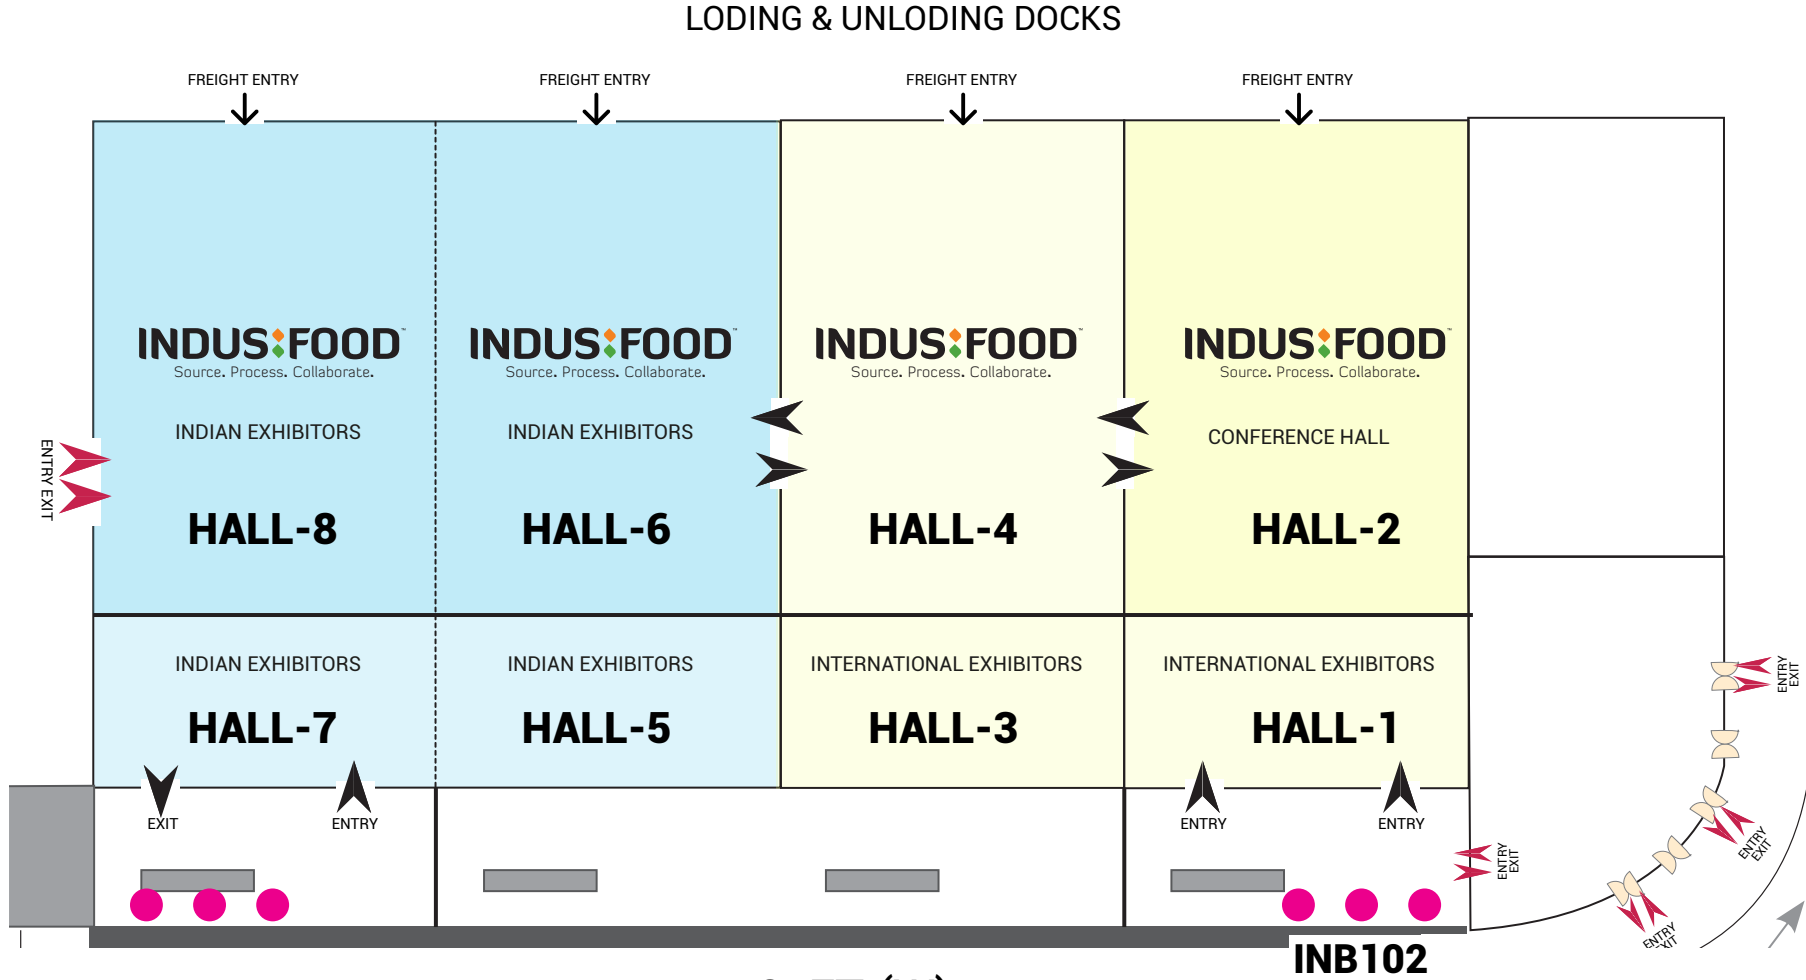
LODING & UNLODING DOCKS

FREIGHT ENTRY
FREIGHT ENTRY
FREIGHT ENTRY
FREIGHT ENTRY

INDUS FOOD
Source. Process. Collaborate.
INDIAN EXHIBITORS
HALL-8

INDUS FOOD
Source. Process. Collaborate.
INDIAN EXHIBITORS
HALL-6

INDUS FOOD
Source. Process. Collaborate.
HALL-4

INDUS FOOD
Source. Process. Collaborate.
CONFERENCE HALL
HALL-2

ENTRY EXIT

INDIAN EXHIBITORS
HALL-7

INDIAN EXHIBITORS
HALL-5

INTERNATIONAL EXHIBITORS
HALL-3

INTERNATIONAL EXHIBITORS
HALL-1

EXIT
ENTRY
ENTRY
ENTRY

ENTRY EXIT
ENTRY EXIT
ENTRY EXIT
ENTRY EXIT

INB102